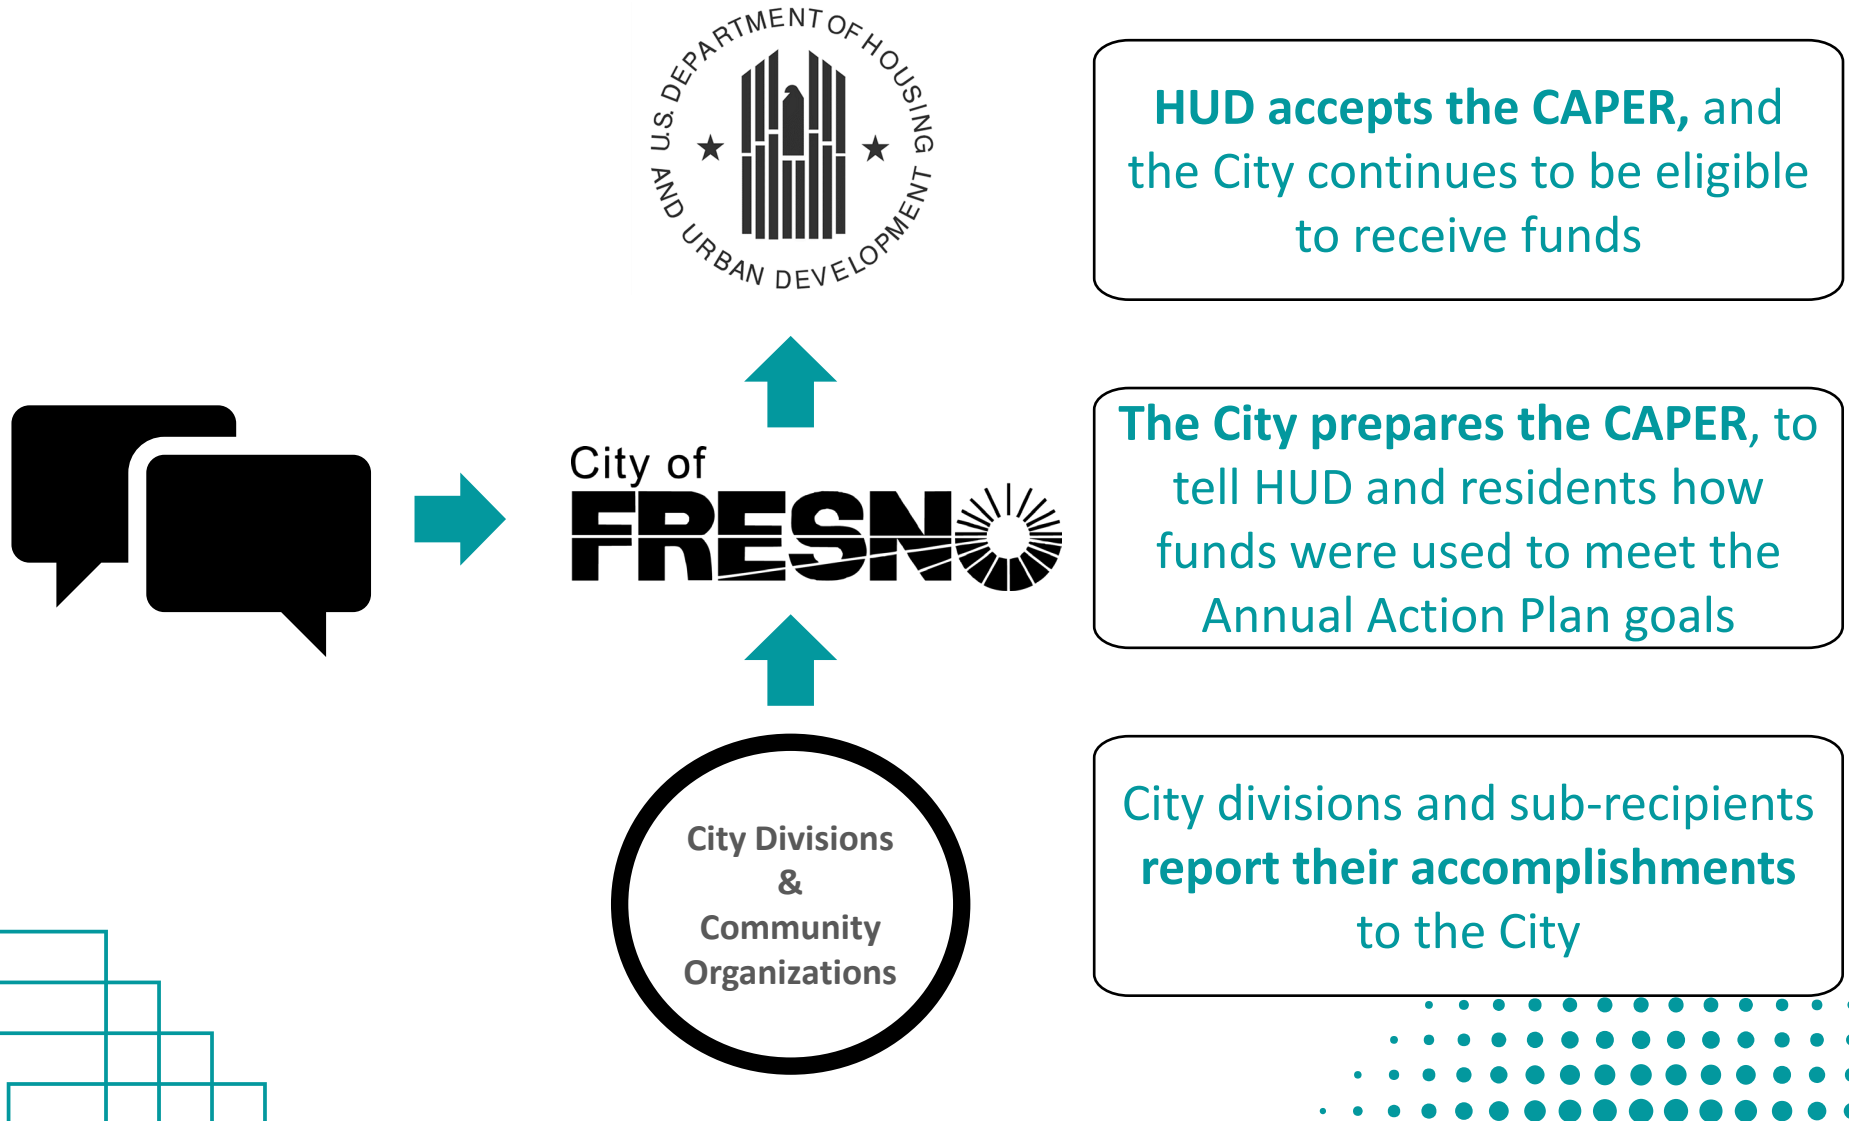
U.S. DEPARTMENT OF HOUSING AND URBAN DEVELOPMENT

HUD accepts the CAPER, and the City continues to be eligible to receive funds

City of FRESNO

The City prepares the CAPER, to tell HUD and residents how funds were used to meet the Annual Action Plan goals

City Divisions & Community Organizations

City divisions and sub-recipients report their accomplishments to the City